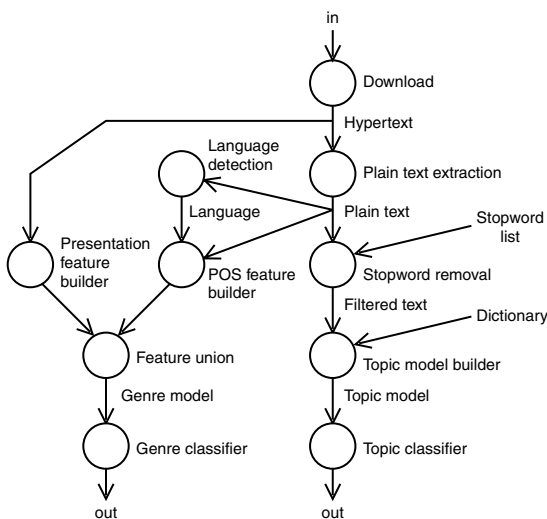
in

Download

Hypertext

Language detection

Plain text extraction

Language

Plain text

Stopword list

Presentation feature builder

POS feature builder

Stopword removal

Filtered text

Dictionary

Feature union

Topic model builder

Genre model

Topic model

Genre classifier

Topic classifier

out

out